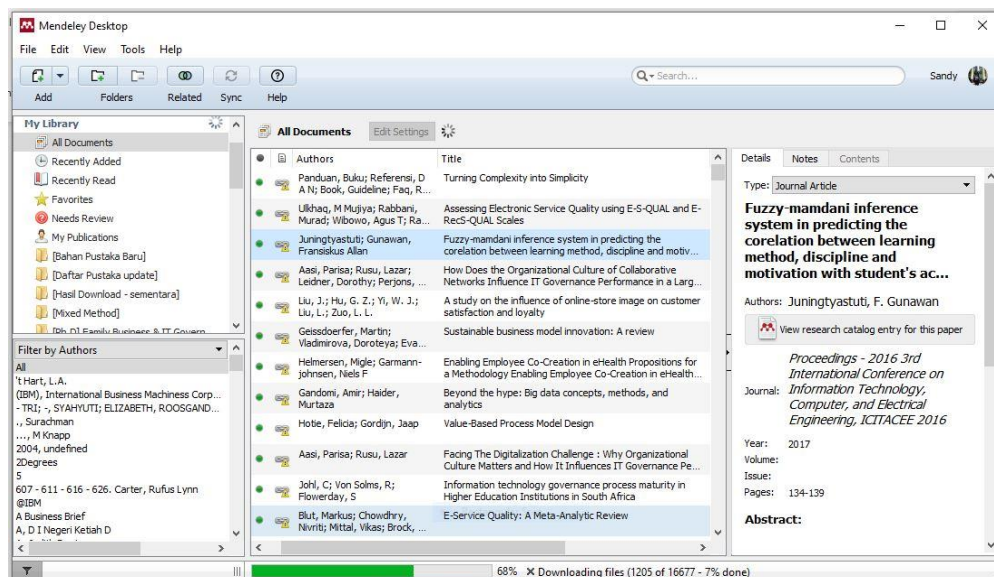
Mendeley Desktop

File Edit View Tools Help

Add Folders Related Sync Help

Search...

Sandy

My Library

All Documents
Recently Added
Recently Read
Favorites
Needs Review
My Publications
[Bahan Pustaka Baru]
[Daftar Pustaka update]
[Hasil Download - sementara]
[Mixed Method]
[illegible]

Filter by Authors

All
't Hart, L.A.
(IBM), International Business Machine Corp...
- TRI; -, SYAHYUTI; ELIZABETH, ROOSGAND...
., Surachman
..., M Knapp
2004, undefined
2Degrees
5
607 - 611 - 616 - 626. Carter, Rufus Lynn
@IBM
A Business Brief
A, D I Negeri Ketiah D

All Documents Edit Settings

| Authors | Title |
|---|---|
| Panduan, Buku; Referensi, D A N; Book, Guideline; Faq, R... | Turning Complexity into Simplicity |
| Ulkhaq, M Mujiya; Rabbani, Murad; Wibowo, Agus T; Ra... | Assessing Electronic Service Quality using E-S-QUAL and E-RecS-QUAL Scales |
| Juningtyastuti; Gunawan, Fransiskus Allan | Fuzzy-mamdani inference system in predicting the corelation between learning method, discipline and motiv... |
| Aasi, Parisa; Rusu, Lazar; Leidner, Dorothy; Perjons, ... | How Does the Organizational Culture of Collaborative Networks Influence IT Governance Performance in a Larg... |
| Liu, J.; Hu, G. Z.; Yi, W. J.; Liu, L.; Zuo, L. L. | A study on the influence of online-store image on customer satisfaction and loyalty |
| Geissdoerfer, Martin; Vladimirova, Doroteya; Eva... | Sustainable business model innovation: A review |
| Helmersen, Migle; Garmann-johnsen, Niels F | Enabling Employee Co-Creation in eHealth Propositions for a Methodology Enabling Employee Co-Creation in eHealth... |
| Gandomi, Amir; Haider, Murtaza | Beyond the hype: Big data concepts, methods, and analytics |
| Hotie, Felicia; Gordijn, Jaap | Value-Based Process Model Design |
| Aasi, Parisa; Rusu, Lazar | Facing The Digitalization Challenge : Why Organizational Culture Matters and How It Influences IT Governance Pe... |
| Johl, C; Von Solms, R; Flowerday, S | Information technology governance process maturity in Higher Education Institutions in South Africa |
| Blut, Markus; Chowdhry, Nivriti; Mittal, Vikas; Brock, ... | E-Service Quality: A Meta-Analytic Review |

Details Notes Contents

Type: Journal Article

Fuzzy-mamdani inference system in predicting the corelation between learning method, discipline and motivation with student's ac...

Authors: Juningtyastuti, F. Gunawan

View research catalog entry for this paper

Journal: Proceedings - 2016 3rd International Conference on Information Technology, Computer, and Electrical Engineering, ICITACEE 2016

Year: 2017
Volume:
Issue:
Pages: 134-139

Abstract:

68% ✕ Downloading files (1205 of 16677 - 7% done)